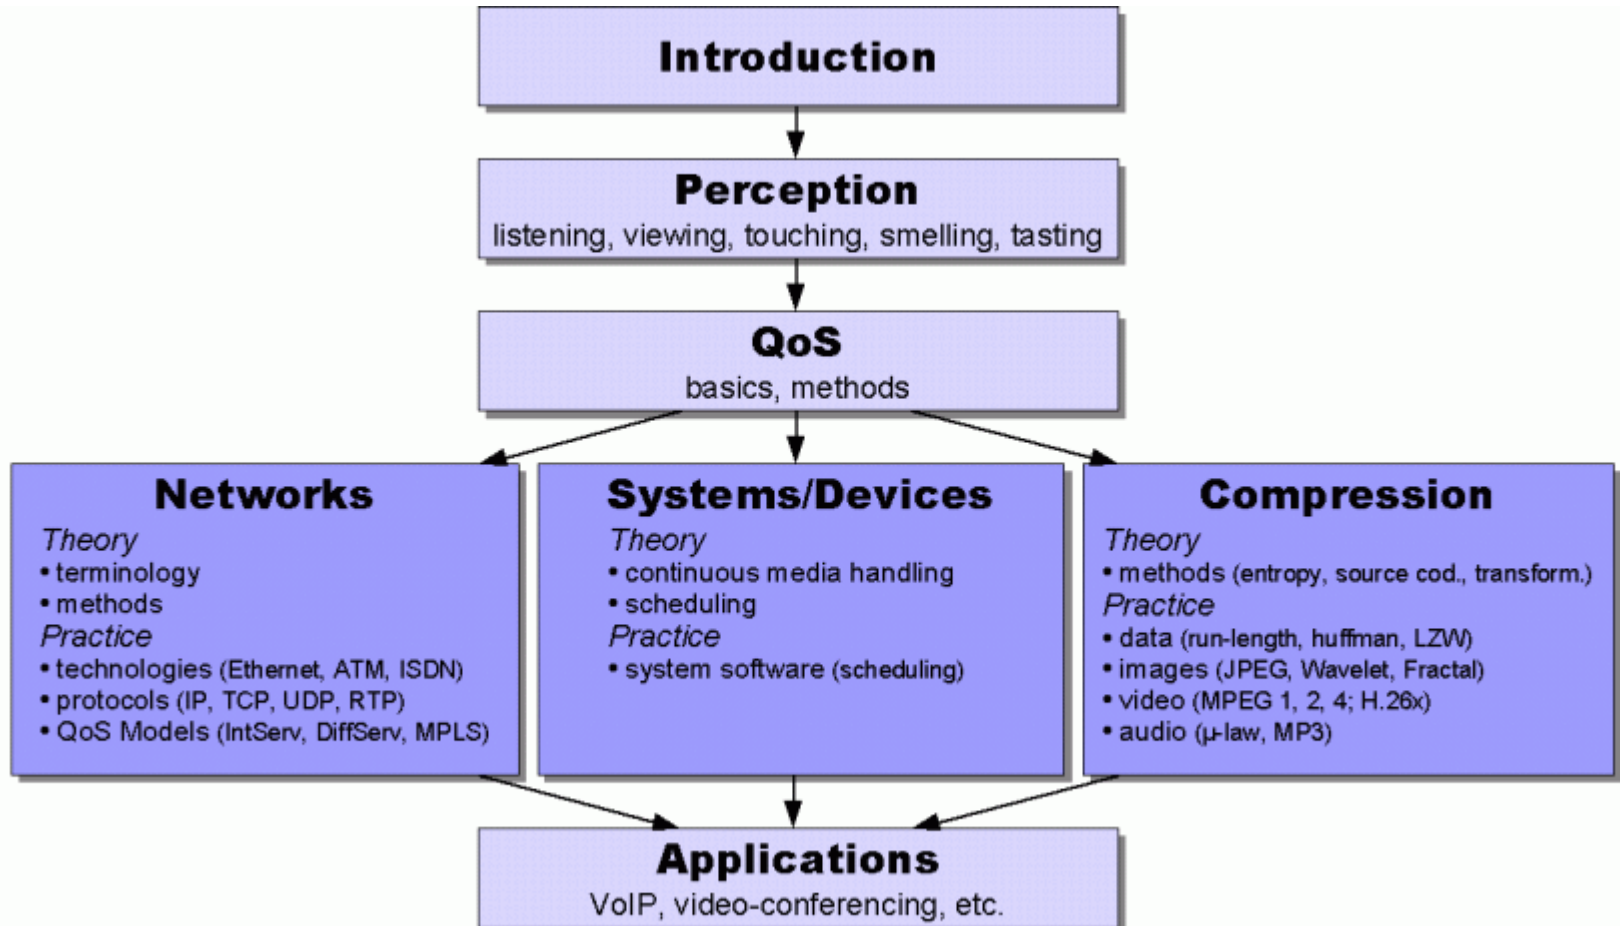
Introduction

Perception
listening, viewing, touching, smelling, tasting

QoS
basics, methods

Networks
Theory
• terminology
• methods
Practice
• technologies (Ethernet, ATM, ISDN)
• protocols (IP, TCP, UDP, RTP)
• QoS Models (IntServ, DiffServ, MPLS)

Systems/Devices
Theory
• continuous media handling
• scheduling
Practice
• system software (scheduling)

Compression
Theory
• methods (entropy, source cod., transform.)
Practice
• data (run-length, huffman, LZW)
• images (JPEG, Wavelet, Fractal)
• video (MPEG 1, 2, 4; H.26x)
• audio ($\mu$-law, MP3)

Applications
VoIP, video-conferencing, etc.